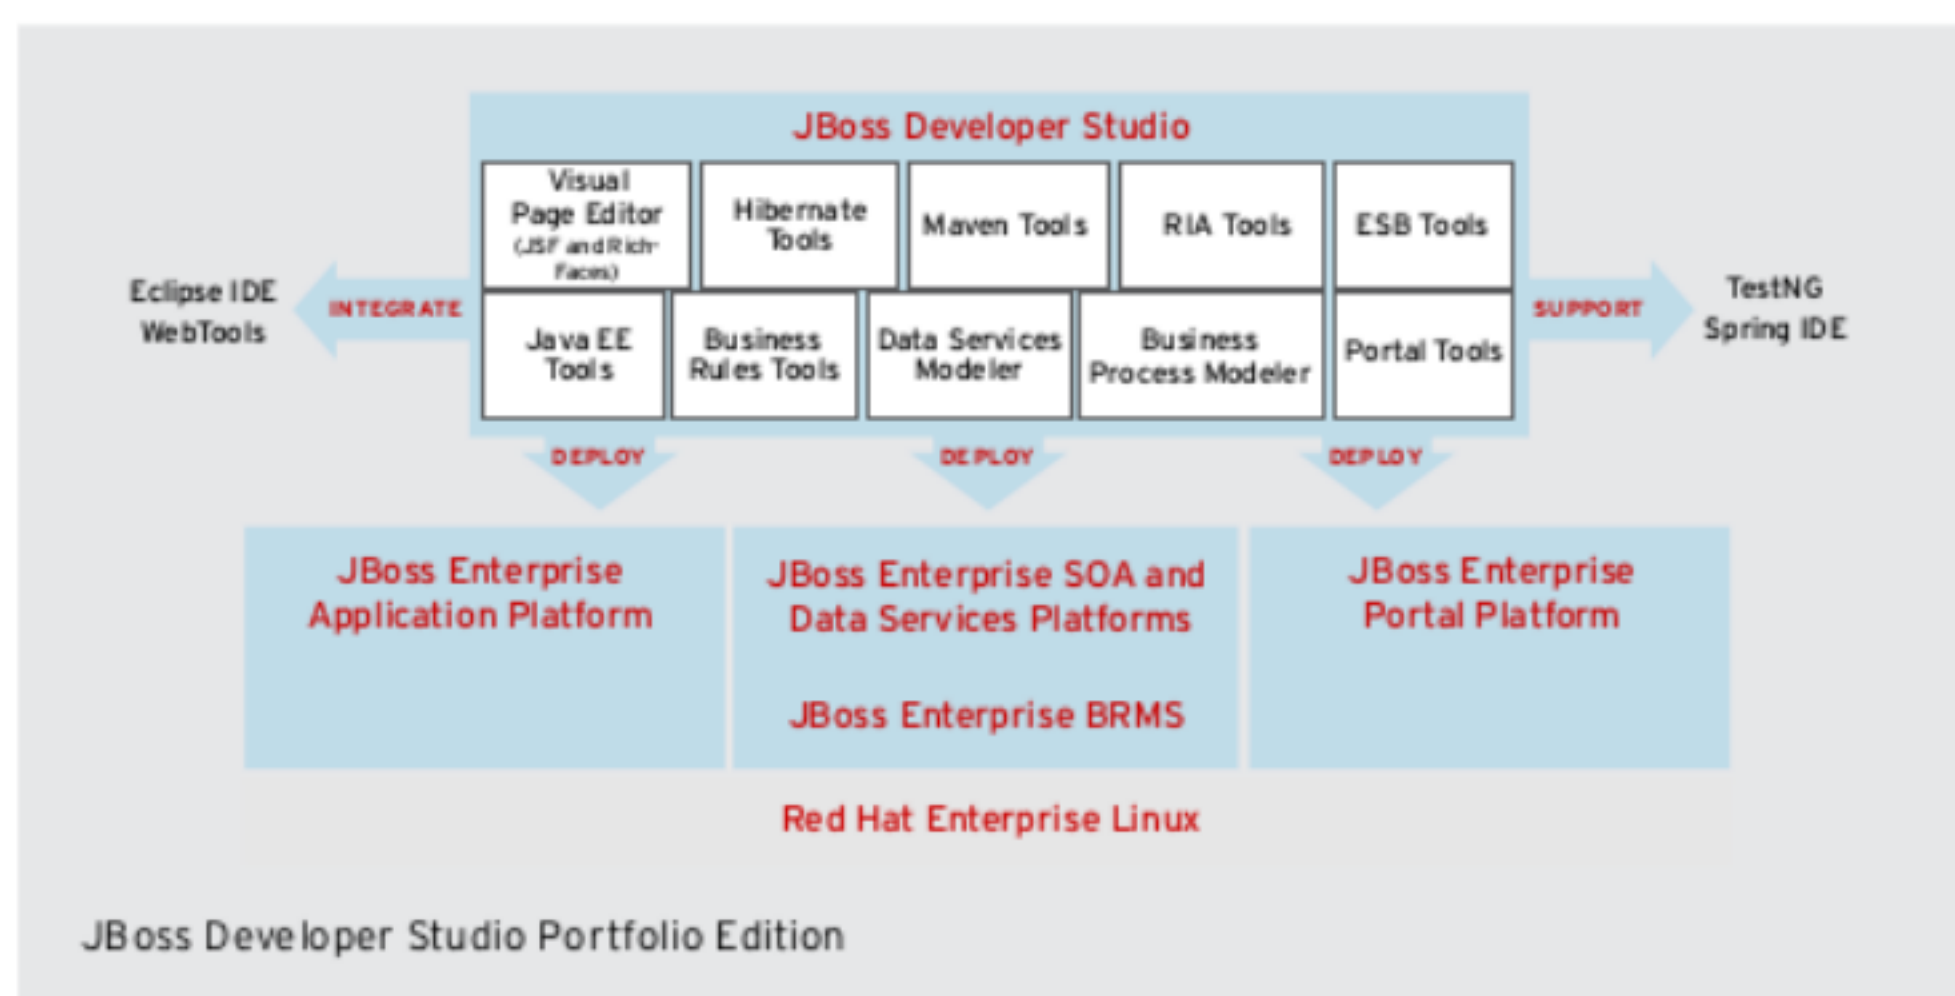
JBoss Developer Studio

Visual Page Editor (JSF and Rich-Faces)

Hibernate Tools

Maven Tools

RIA Tools

ESB Tools

Java EE Tools

Business Rules Tools

Data Services Modeler

Business Process Modeler

Portal Tools

Eclipse IDE
WebTools

INTEGRATE

SUPPORT

TestNG
Spring IDE

DEPLOY

DEPLOY

DEPLOY

JBoss Enterprise Application Platform

JBoss Enterprise SOA and Data Services Platforms

JBoss Enterprise BRMS

JBoss Enterprise Portal Platform

Red Hat Enterprise Linux

JBoss Developer Studio Portfolio Edition